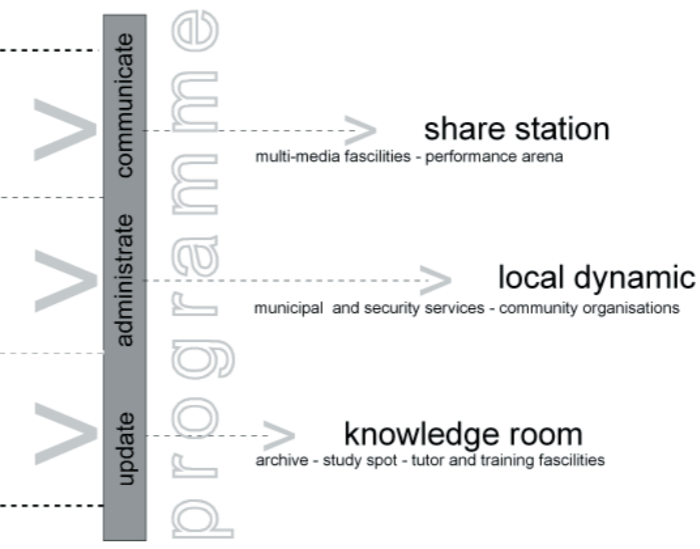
programme

communicate

share station
multi-media fascilities - performance arena

administrate

local dynamic
municipal and security services - community organisations

update

knowledge room
archive - study spot - tutor and training fascilities